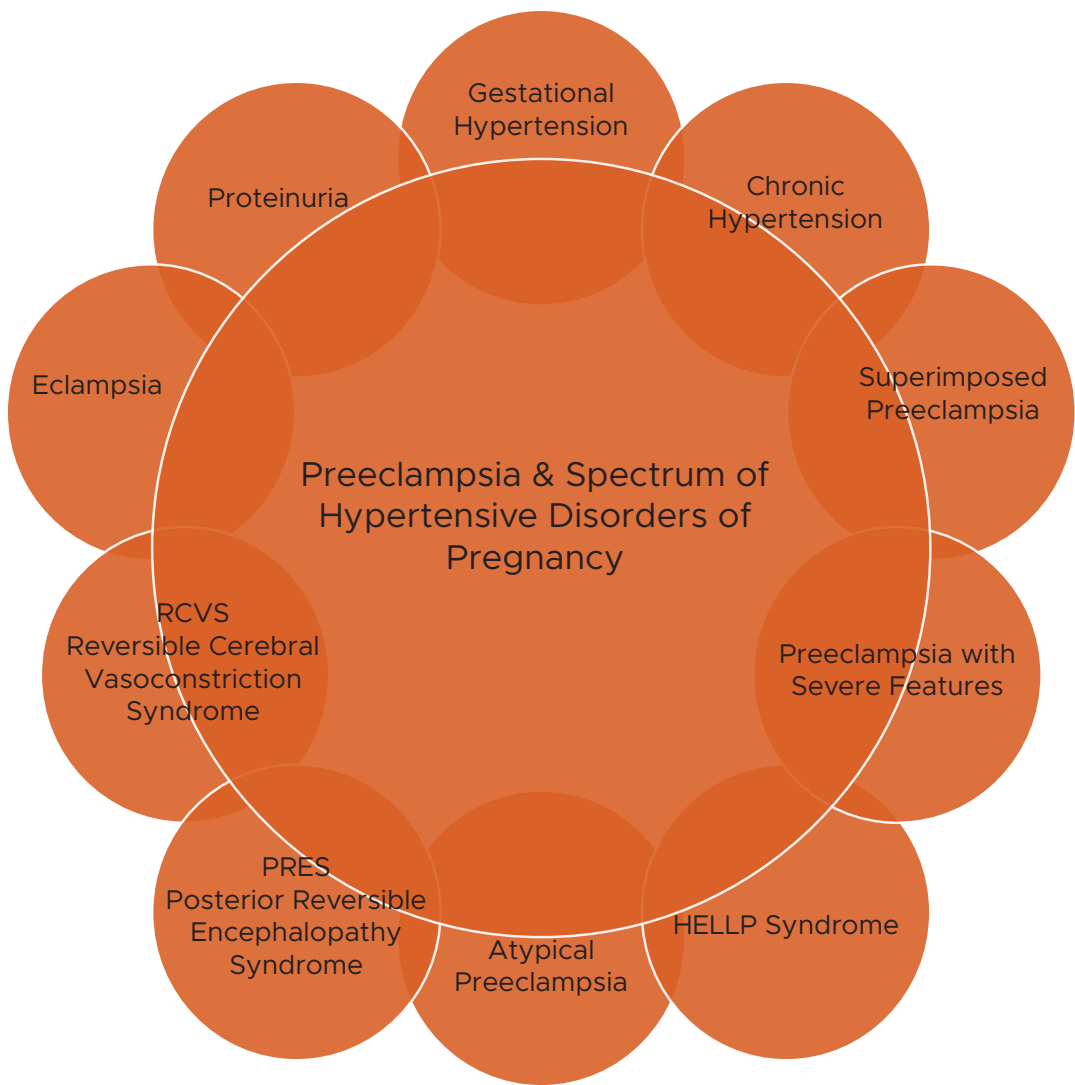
Preeclampsia & Spectrum of Hypertensive Disorders of Pregnancy

Gestational Hypertension

Chronic Hypertension

Superimposed Preeclampsia

Preeclampsia with Severe Features

HELLP Syndrome

Atypical Preeclampsia

PRES
Posterior Reversible Encephalopathy Syndrome

RCVS
Reversible Cerebral Vasoconstriction Syndrome

Eclampsia

Proteinuria